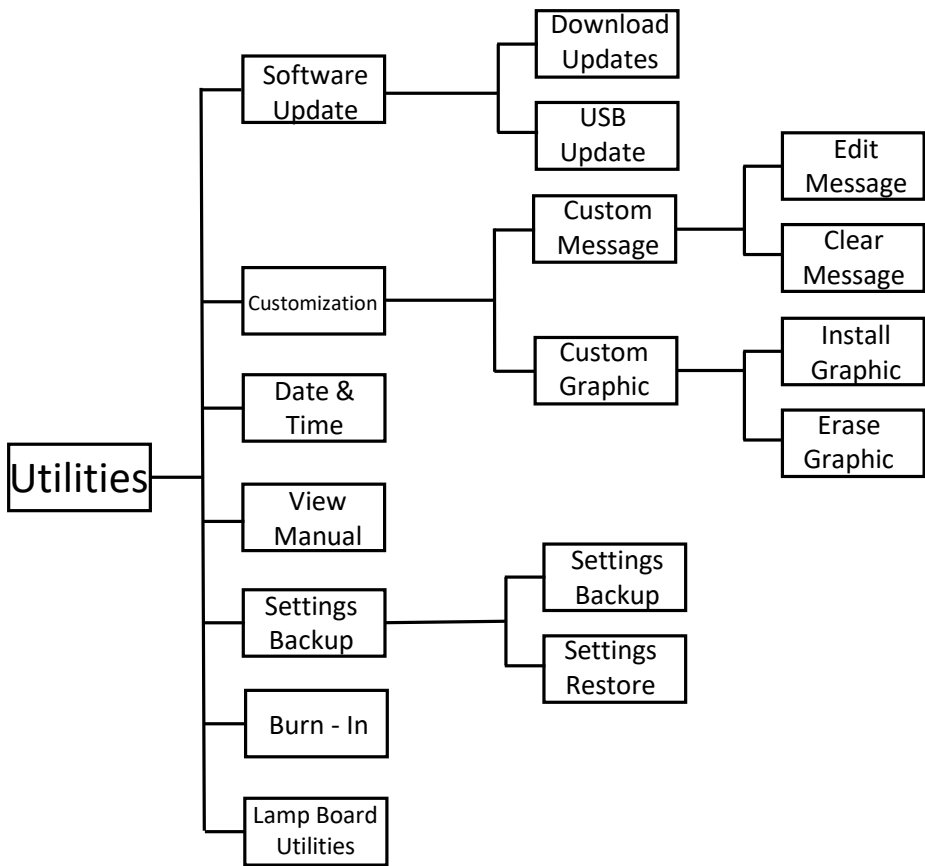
Utilities

Software Update

Download Updates

USB Update

Customization

Custom Message

Edit Message

Clear Message

Custom Graphic

Install Graphic

Erase Graphic

Date & Time

View Manual

Settings Backup

Settings Backup

Settings Restore

Burn - In

Lamp Board Utilities